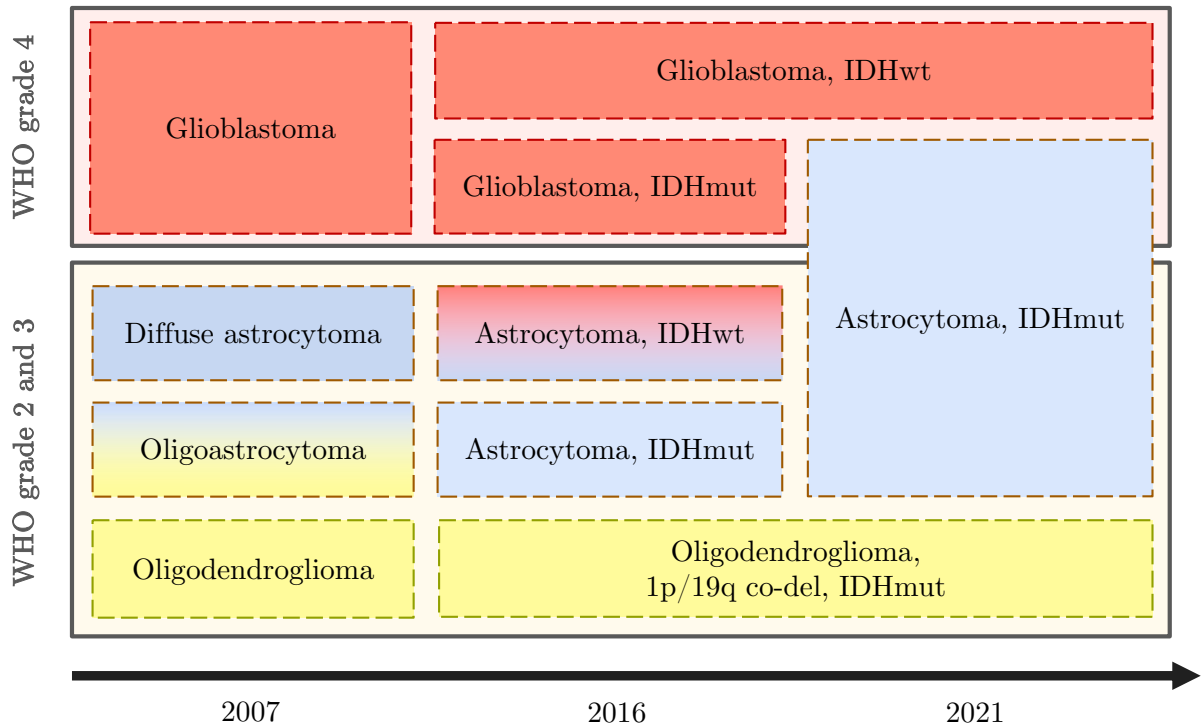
WHO grade 4

Glioblastoma

Glioblastoma, IDHwt

Glioblastoma, IDHmut

WHO grade 2 and 3

Diffuse astrocytoma

Astrocytoma, IDHwt

Astrocytoma, IDHmut

Oligoastrocytoma

Astrocytoma, IDHmut

Oligodendroglioma

Oligodendroglioma, 1p/19q co-del, IDHmut

2007

2016

2021